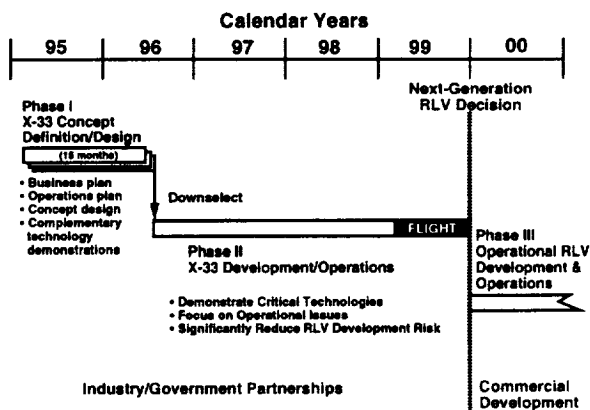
Calendar Years

| 95 | 96 | 97 | 98 | 99 | 00 |
|---|---|---|---|---|---|

Next-Generation RLV Decision

Phase I
X-33 Concept Definition/Design

(15 months)

• Business plan
• Operations plan
• Concept design
• Complementary technology demonstrations

Downselect

FLIGHT

Phase II
X-33 Development/Operations

Phase III
Operational RLV Development & Operations

• Demonstrate Critical Technologies
• Focus on Operational Issues
• Significantly Reduce RLV Development Risk

Industry/Government Partnerships

Commercial Development